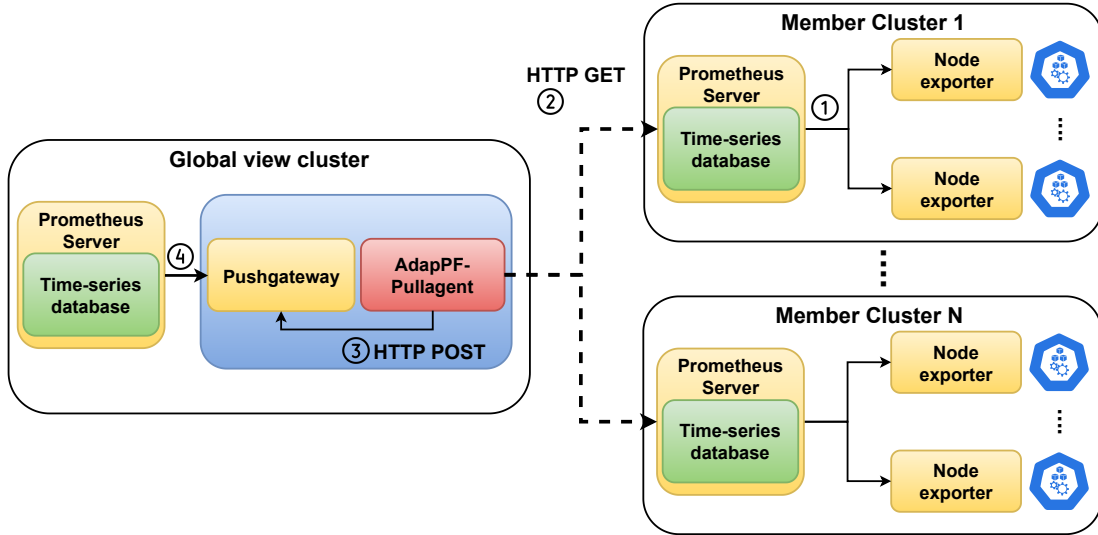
Global view cluster

Prometheus Server

Time-series database

4

Pushgateway

AdapPF-Pullagent

3 HTTP POST

HTTP GET
2

Member Cluster 1

Prometheus Server

Time-series database

1

Node exporter

⋮

Node exporter

⋮

Member Cluster N

Prometheus Server

Time-series database

Node exporter

⋮

Node exporter